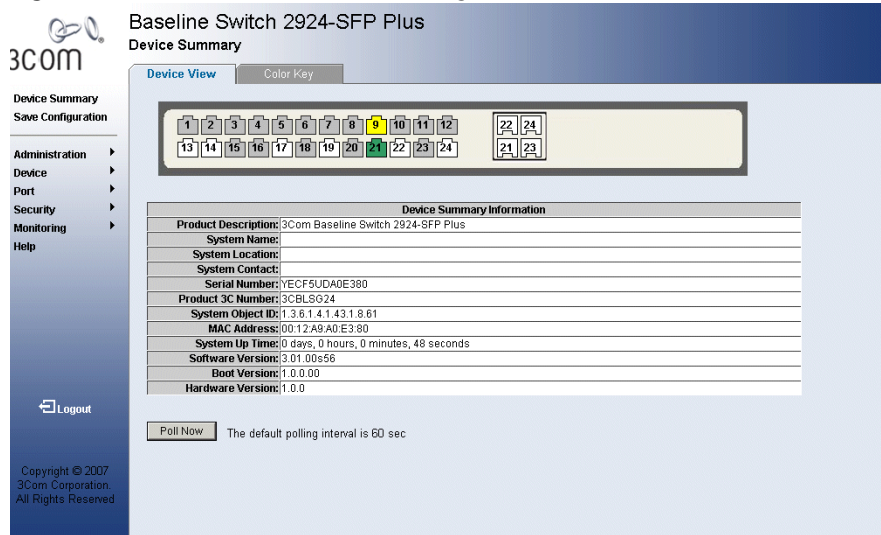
3COM

Baseline Switch 2924-SFP Plus

Device Summary

Device View | Color Key

Device Summary
Save Configuration

Administration
Device
Port
Security
Monitoring
Help

1 2 3 4 5 6 7 8 9 10 11 12
13 14 15 16 17 18 19 20 21 22 23 24

22 24
21 23

| Device Summary Information | |
|---|---|
| Product Description: | 3Com Baseline Switch 2924-SFP Plus |
| System Name: | |
| System Location: | |
| System Contact: | |
| Serial Number: | YECF5UDA0E380 |
| Product 3C Number: | 3CBLSG24 |
| System Object ID: | 1.3.6.1.4.1.43.1.8.61 |
| MAC Address: | 00:12:A9:A0:E3:80 |
| System Up Time: | 0 days, 0 hours, 0 minutes, 48 seconds |
| Software Version: | 3.01.00s56 |
| Boot Version: | 1.0.0.00 |
| Hardware Version: | 1.0.0 |

Logout

Poll Now   The default polling interval is 60 sec

Copyright © 2007
3Com Corporation.
All Rights Reserved